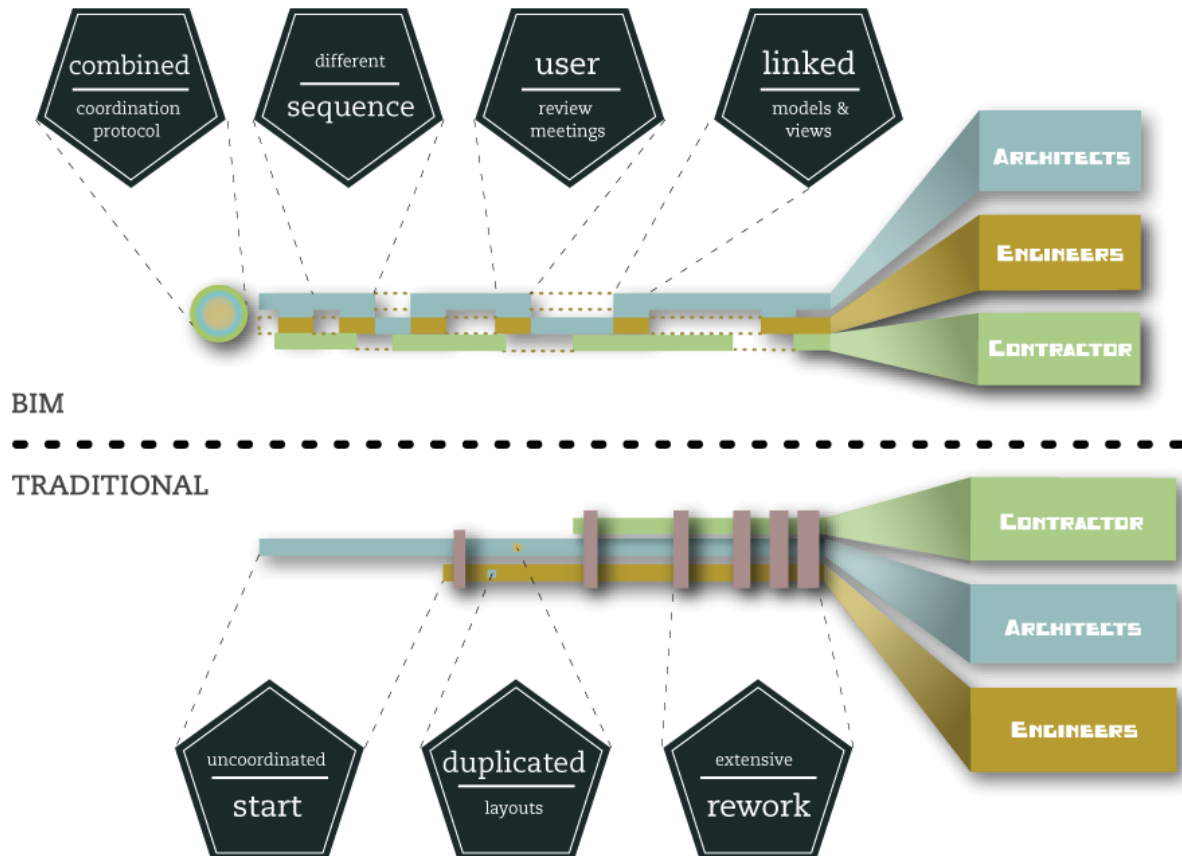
combined
coordination protocol

different
sequence

user
review meetings

linked
models & views

Architects

Engineers

Contractor

BIM

TRADITIONAL

Contractor

Architects

Engineers

uncoordinated
start

duplicated
layouts

extensive
rework